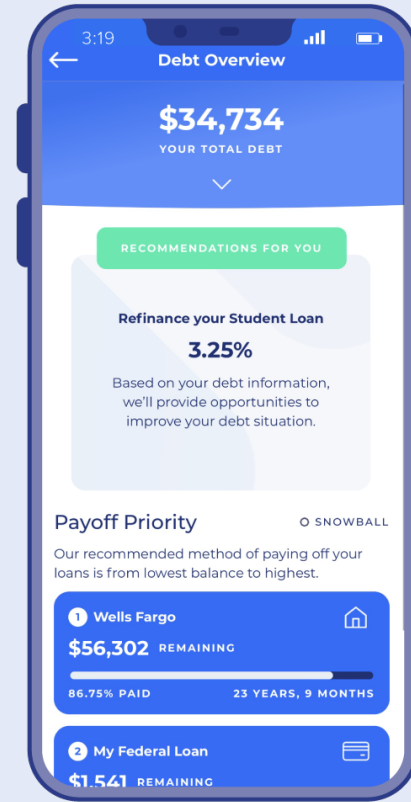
3:19

Debt Overview

$34,734
YOUR TOTAL DEBT

RECOMMENDATIONS FOR YOU

Refinance your Student Loan
3.25%
Based on your debt information, we'll provide opportunities to improve your debt situation.

Payoff Priority
SNOWBALL

Our recommended method of paying off your loans is from lowest balance to highest.

1 Wells Fargo
$56,302 REMAINING
86.75% PAID
23 YEARS, 9 MONTHS

2 My Federal Loan
$1,541 REMAINING